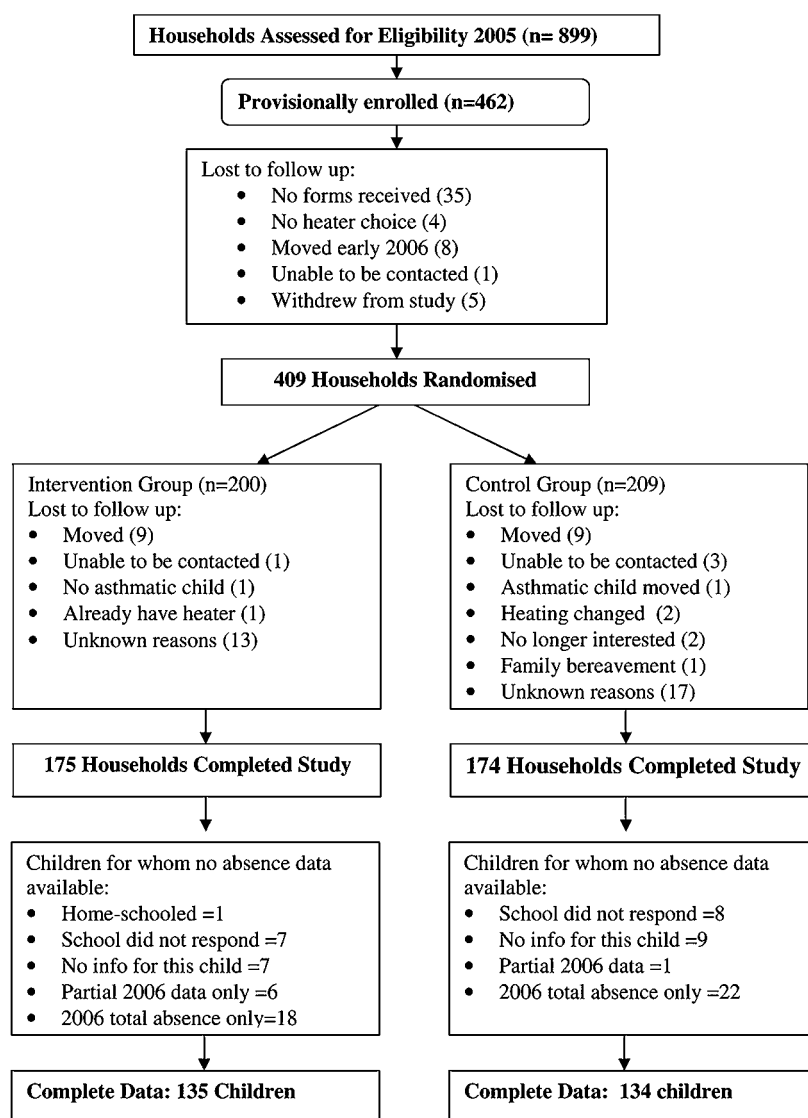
Households Assessed for Eligibility 2005 (n= 899)

Provisionally enrolled (n=462)

Lost to follow up:
- No forms received (35)
- No heater choice (4)
- Moved early 2006 (8)
- Unable to be contacted (1)
- Withdrew from study (5)

409 Households Randomised

Intervention Group (n=200)
Lost to follow up:
- Moved (9)
- Unable to be contacted (1)
- No asthmatic child (1)
- Already have heater (1)
- Unknown reasons (13)

Control Group (n=209)
Lost to follow up:
- Moved (9)
- Unable to be contacted (3)
- Asthmatic child moved (1)
- Heating changed (2)
- No longer interested (2)
- Family bereavement (1)
- Unknown reasons (17)

175 Households Completed Study

174 Households Completed Study

Children for whom no absence data available:
- Home-schooled =1
- School did not respond =7
- No info for this child =7
- Partial 2006 data only =6
- 2006 total absence only=18

Children for whom no absence data available:
- School did not respond =8
- No info for this child =9
- Partial 2006 data =1
- 2006 total absence only =22

Complete Data: 135 Children

Complete Data: 134 children